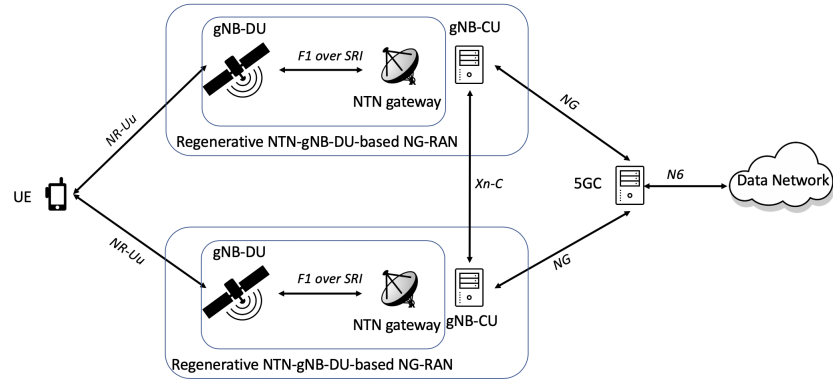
gNB-DU

F1 over SRI

NTN gateway

gNB-CU

Regenerative NTN-gNB-DU-based NG-RAN

NR-Uu

NG

UE

Xn-C

5GC

N6

Data Network

NR-Uu

NG

gNB-DU

F1 over SRI

NTN gateway

gNB-CU

Regenerative NTN-gNB-DU-based NG-RAN